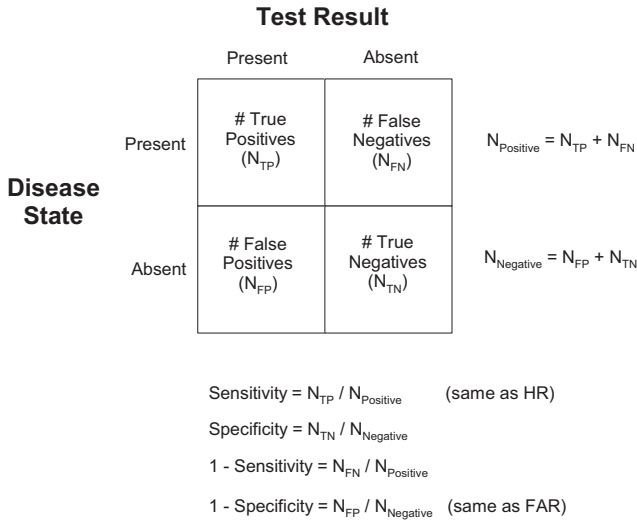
Test Result

| | Present | Absent | |
|---|---|---|---|
| Present | # True Positives ($N_{TP}$) | # False Negatives ($N_{FN}$) | $N_{Positive} = N_{TP} + N_{FN}$ |
| Absent | # False Positives ($N_{FP}$) | # True Negatives ($N_{TN}$) | $N_{Negative} = N_{FP} + N_{TN}$ |

Disease State

Sensitivity = $N_{TP} / N_{Positive}$ (same as HR)

Specificity = $N_{TN} / N_{Negative}$

1 - Sensitivity = $N_{FN} / N_{Positive}$

1 - Specificity = $N_{FP} / N_{Negative}$ (same as FAR)